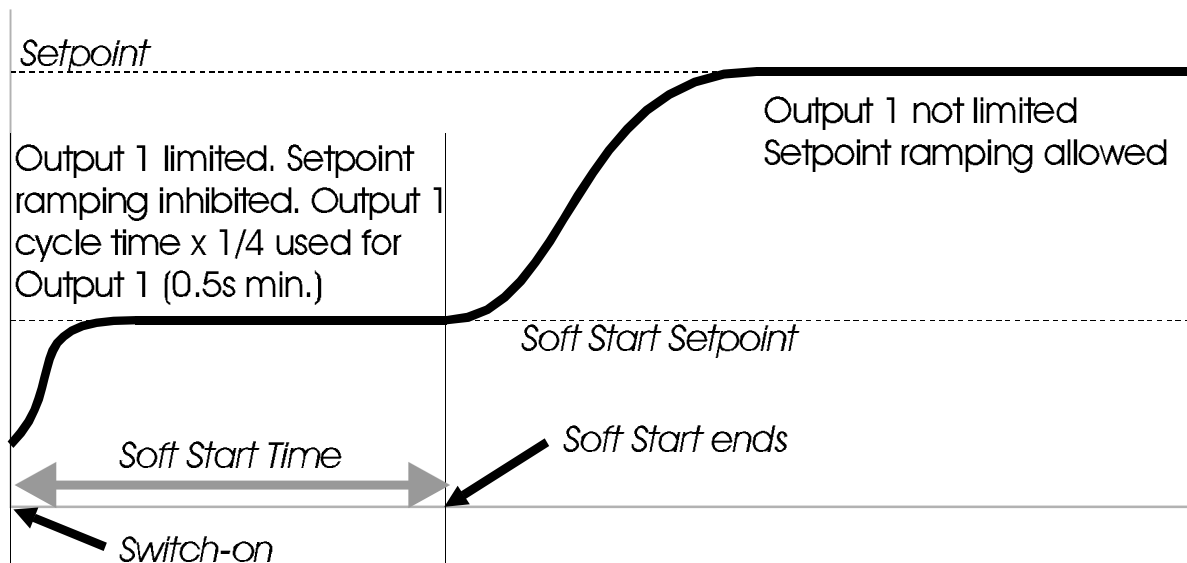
Setpoint

Output 1 not limited
Setpoint ramping allowed

Output 1 limited. Setpoint ramping inhibited. Output 1 cycle time x 1/4 used for Output 1 (0.5s min.)

Soft Start Setpoint

Soft Start Time

Soft Start ends

Switch-on